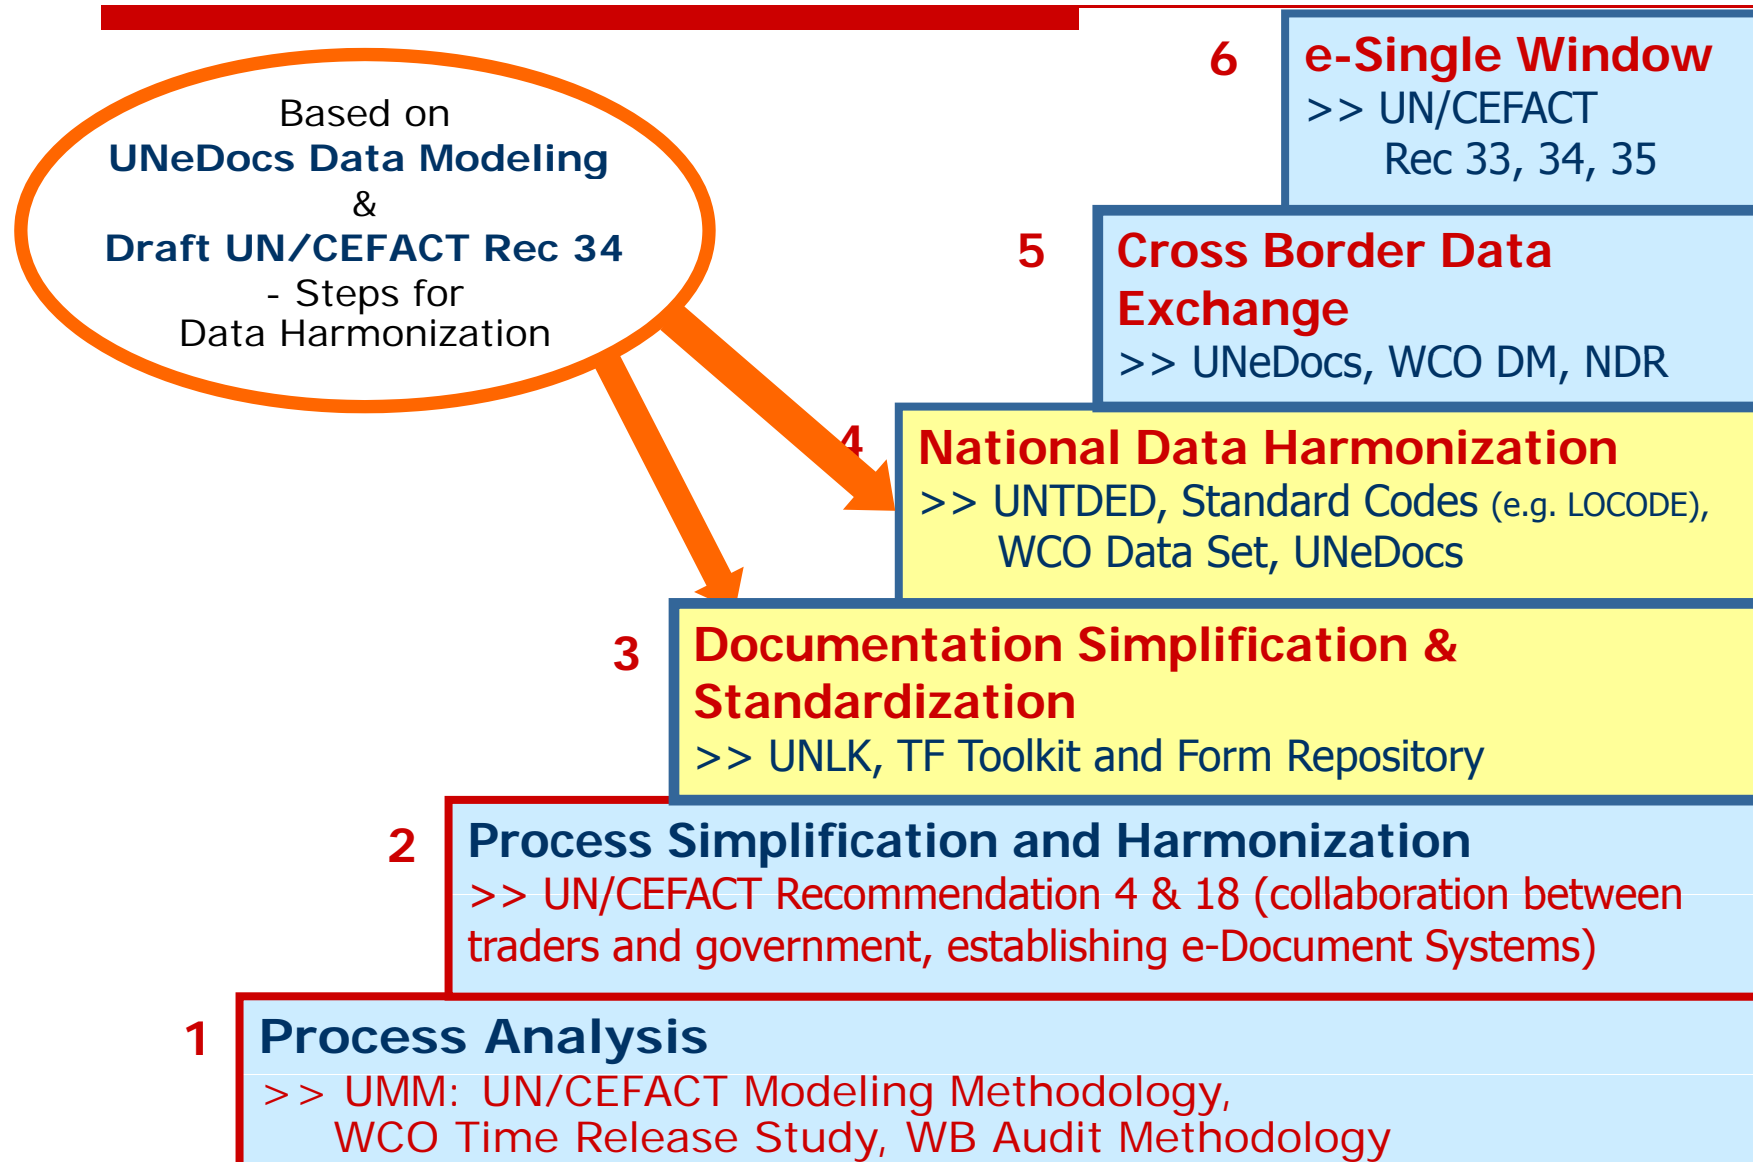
Based on
UNeDocs Data Modeling
&
Draft UN/CEFACT Rec 34
- Steps for
Data Harmonization

6
e-Single Window
>> UN/CEFACT
Rec 33, 34, 35

5
Cross Border Data Exchange
>> UNeDocs, WCO DM, NDR

4
National Data Harmonization
>> UNTDED, Standard Codes (e.g. LOCODE),
WCO Data Set, UNeDocs

3
Documentation Simplification & Standardization
>> UNLK, TF Toolkit and Form Repository

2
Process Simplification and Harmonization
>> UN/CEFACT Recommendation 4 & 18 (collaboration between traders and government, establishing e-Document Systems)

1
Process Analysis
>> UMM: UN/CEFACT Modeling Methodology,
WCO Time Release Study, WB Audit Methodology